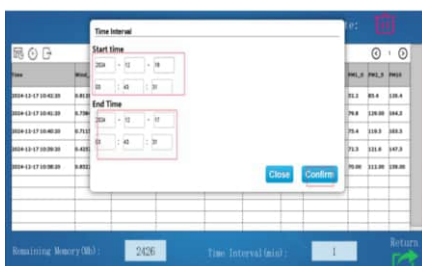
Time Interval

Start time

2024 - 12 - 16

00 : 43 : 31

End Time

2024 - 12 - 17

00 : 43 : 37

Close Confirm

| Time | Wind_ | | | | PM1_0 | PM2_5 | PM10 |
|---|---|---|---|---|---|---|---|
| 2024-12-17 10:42:20 | 0.81 | | | | 92.1 | 85.4 | 105.4 |
| 2024-12-17 10:41:20 | 0.79 | | | | 79.8 | 124.00 | 164.2 |
| 2024-12-17 10:40:20 | 0.71 | | | | 75.4 | 119.2 | 203.5 |
| 2024-12-17 10:39:20 | 0.41 | | | | 71.3 | 121.6 | 147.3 |
| 2024-12-17 10:38:20 | 0.81 | | | | 70.00 | 111.00 | 159.00 |

Remaining Memory (Mb): 2426 Time Interval(min): 1 Return